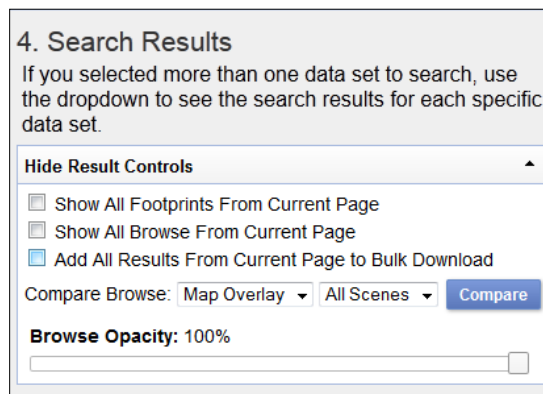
4. Search Results

If you selected more than one data set to search, use the dropdown to see the search results for each specific data set.

Hide Result Controls

Show All Footprints From Current Page

Show All Browse From Current Page

Add All Results From Current Page to Bulk Download

Compare Browse: Map Overlay All Scenes Compare

Browse Opacity: 100%